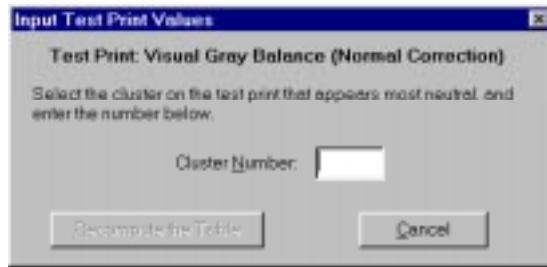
Input Test Print Values

Test Print: Visual Gray Balance (Normal Correction)

Select the cluster on the test print that appears most neutral, and enter the number below.

Cluster Number:

Recompute the Table

Cancel